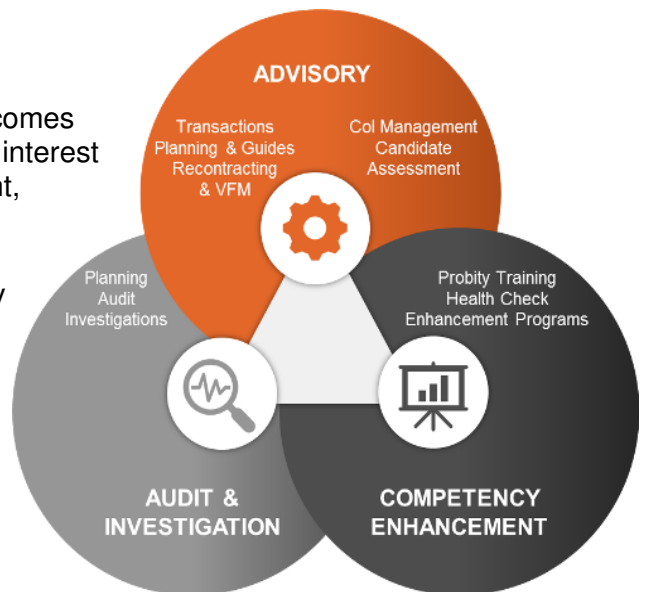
comes
interest
nt,

y

ADVISORY

Transactions
Planning & Guides
Recontracting
& VFM

CoI Management
Candidate
Assessment

Planning
Audit
Investigations

Probity Training
Health Check
Enhancement Programs

AUDIT &
INVESTIGATION

COMPETENCY
ENHANCEMENT